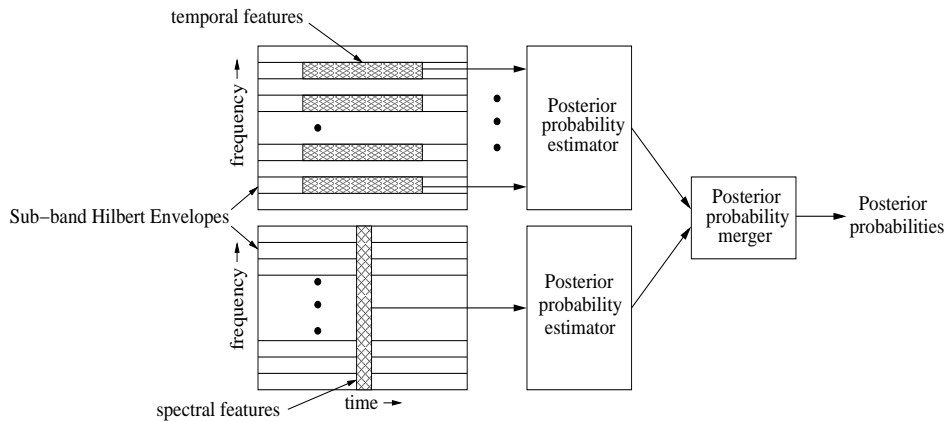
temporal features

frequency →

Posterior probability estimator

Sub−band Hilbert Envelopes

Posterior probability merger

Posterior probabilities

frequency →

Posterior probability estimator

spectral features

time →